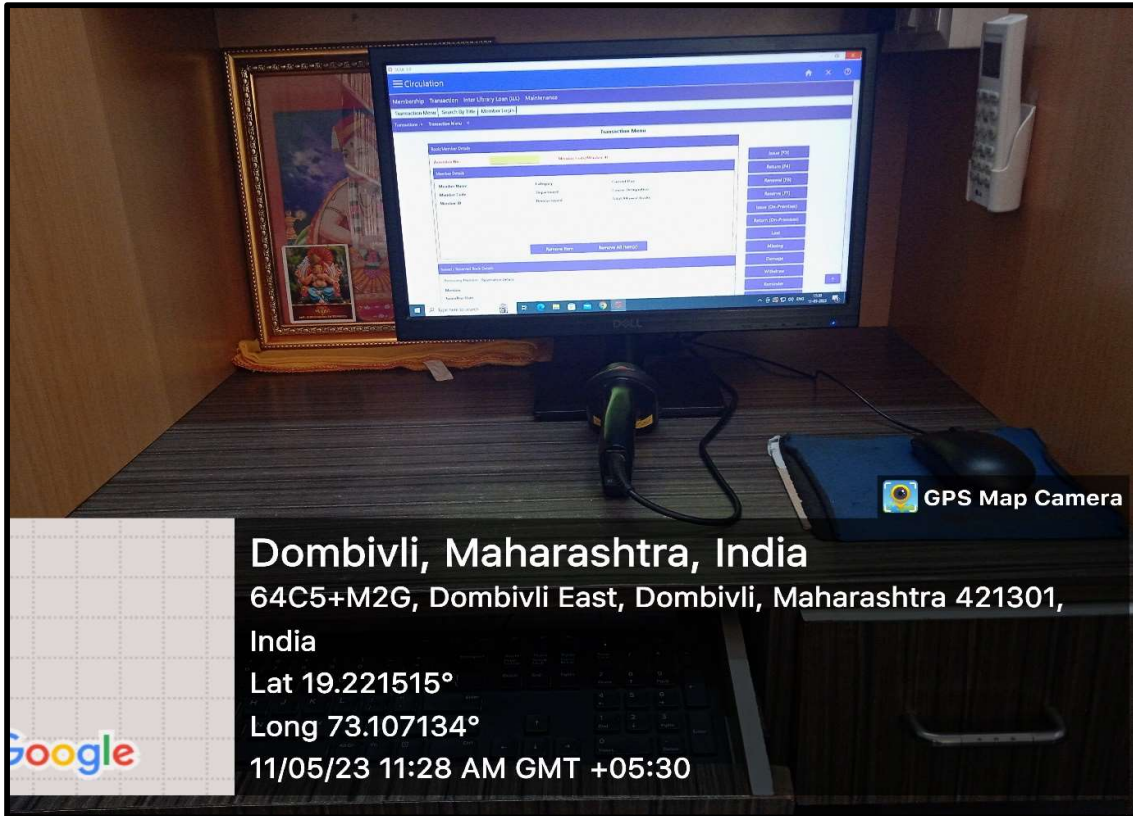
Circulation

Membership Transaction Inter Library Loan (ILL) Maintenance

Transaction Menu Search by Title Member Login

Transaction Menu

Issue (F2)

Return (F4)

Renewal (F6)

Reserve (F7)

Issue (On-Premises)

Return (On-Premises)

Lost

Missing

Damage

Withdraw

Surrender

Member Name

Member Code

Category

Remove Item

Remove All Items

DELL

GPS Map Camera

Dombivli, Maharashtra, India

64C5+M2G, Dombivli East, Dombivli, Maharashtra 421301, India

Lat 19.221515°

Long 73.107134°

11/05/23 11:28 AM GMT +05:30

Google